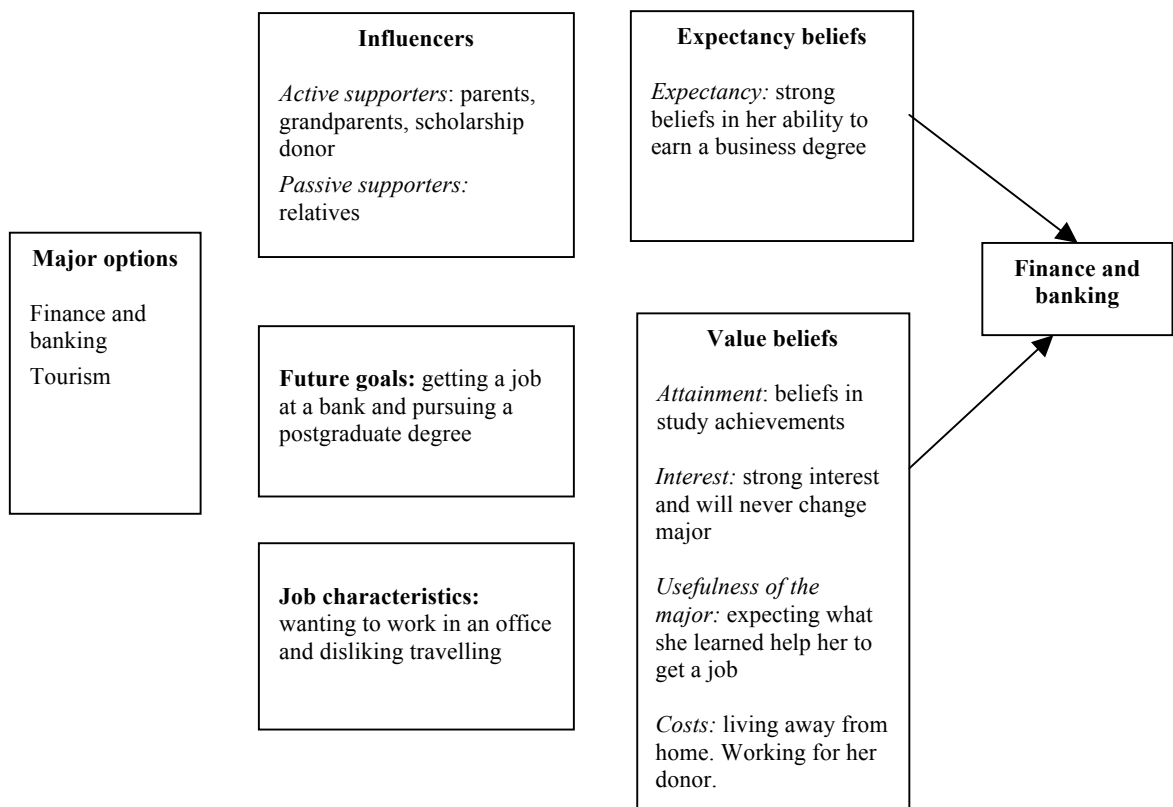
**Major options**

Finance and banking

Tourism

**Influencers**

*Active supporters*: parents, grandparents, scholarship donor

*Passive supporters:* relatives

**Future goals:** getting a job at a bank and pursuing a postgraduate degree

**Job characteristics:** wanting to work in an office and disliking travelling

**Expectancy beliefs**

*Expectancy:* strong beliefs in her ability to earn a business degree

**Value beliefs**

*Attainment*: beliefs in study achievements

*Interest:* strong interest and will never change major

*Usefulness of the major:* expecting what she learned help her to get a job

*Costs:* living away from home. Working for her donor.

**Finance and banking**